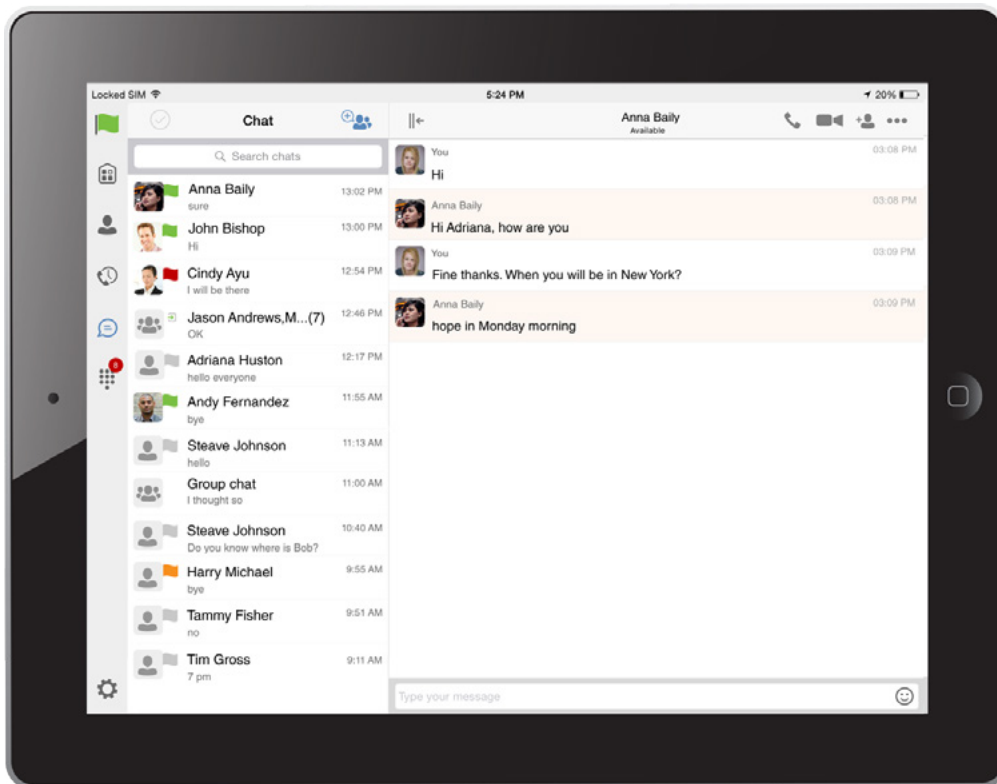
Locked SIM
5:24 PM
20%

Chat

Search chats

Anna Baily
sure
13:02 PM

John Bishop
Hi
13:00 PM

Cindy Ayu
I will be there
12:54 PM

Jason Andrews,M...(7)
OK
12:46 PM

Adriana Huston
hello everyone
12:17 PM

Andy Fernandez
bye
11:55 AM

Steave Johnson
hello
11:13 AM

Group chat
I thought so
11:00 AM

Steave Johnson
Do you know where is Bob?
10:40 AM

Harry Michael
bye
9:55 AM

Tammy Fisher
no
9:51 AM

Tim Gross
7 pm
9:11 AM

8

Anna Baily
Available

You
Hi
03:08 PM

Anna Baily
Hi Adriana, how are you
03:08 PM

You
Fine thanks. When you will be in New York?
03:09 PM

Anna Baily
hope in Monday morning
03:09 PM

Type your message